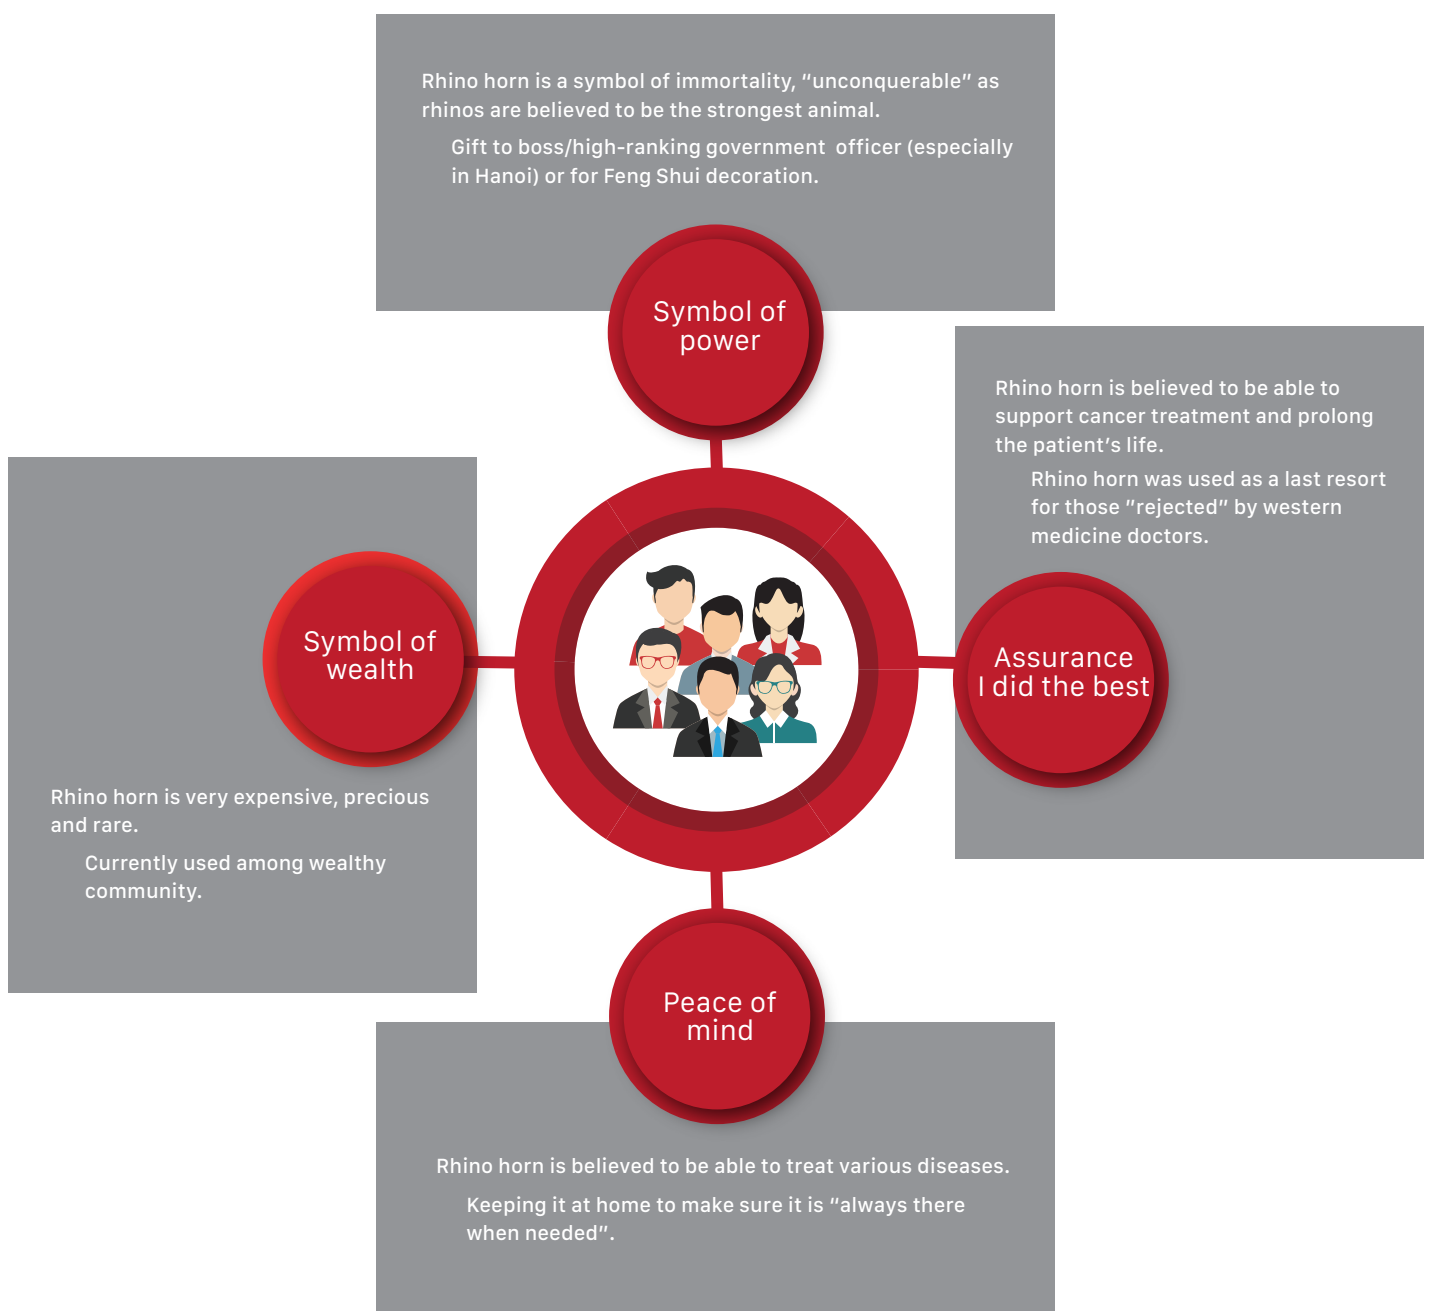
Rhino horn is a symbol of immortality, "unconquerable" as rhinos are believed to be the strongest animal.

Gift to boss/high-ranking government officer (especially in Hanoi) or for Feng Shui decoration.

Symbol of power

Rhino horn is believed to be able to support cancer treatment and prolong the patient's life.

Rhino horn was used as a last resort for those "rejected" by western medicine doctors.

Symbol of wealth

Assurance I did the best

Rhino horn is very expensive, precious and rare.

Currently used among wealthy community.

Peace of mind

Rhino horn is believed to be able to treat various diseases.

Keeping it at home to make sure it is "always there when needed".